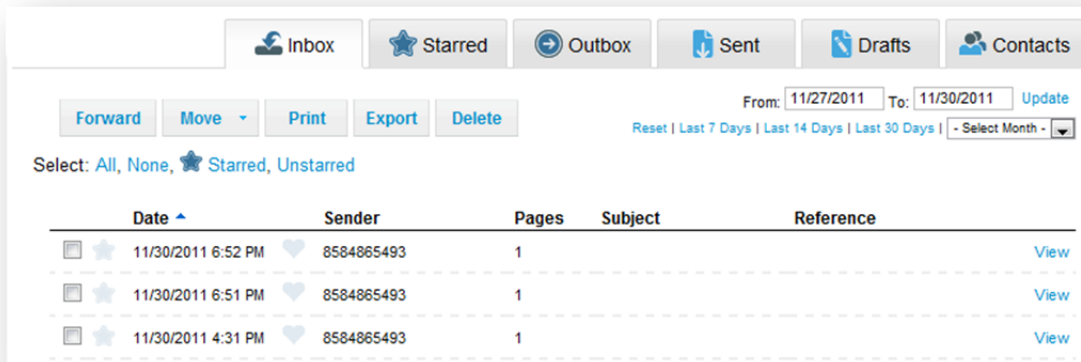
Inbox Starred Outbox Sent Drafts Contacts

Forward Move Print Export Delete

From: 11/27/2011 To: 11/30/2011 Update

Reset | Last 7 Days | Last 14 Days | Last 30 Days | - Select Month -

Select: All, None, Starred, Unstarred

| Date | Sender | Pages | Subject | Reference | |
|---|---|---|---|---|---|
| 11/30/2011 6:52 PM | 8584865493 | 1 | | | View |
| 11/30/2011 6:51 PM | 8584865493 | 1 | | | View |
| 11/30/2011 4:31 PM | 8584865493 | 1 | | | View |